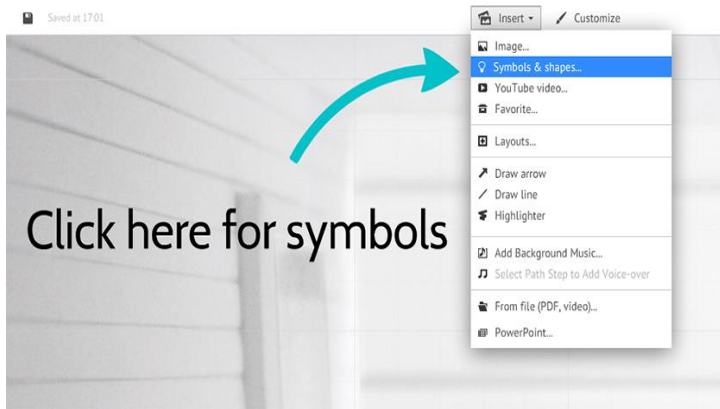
Saved at 17:01

Insert ▾

Customize

Image...

Symbols & shapes...

YouTube video...

Favorite...

Layouts...

Draw arrow

Draw line

Highlighter

Add Background Music...

Select Path Step to Add Voice-over

From file (PDF, video)...

PowerPoint...

Click here for symbols